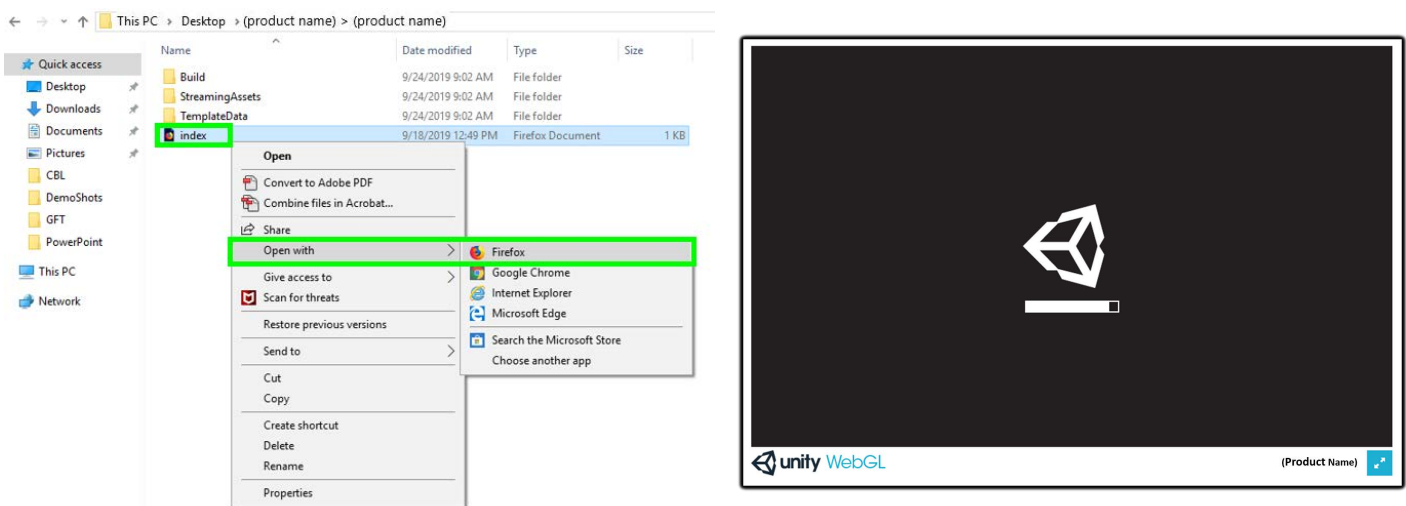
This PC > Desktop > (product name) > (product name)

| Name | Date modified | Type | Size |
|---|---|---|---|
| Build | 9/24/2019 9:02 AM | File folder | |
| StreamingAssets | 9/24/2019 9:02 AM | File folder | |
| TemplateData | 9/24/2019 9:02 AM | File folder | |
| index | 9/18/2019 12:49 PM | Firefox Document | 1 KB |

Quick access
Desktop
Downloads
Documents
Pictures
CBL
DemoShots
GFT
PowerPoint
This PC
Network

Open
Convert to Adobe PDF
Combine files in Acrobat...
Share
Open with
Give access to
Scan for threats
Restore previous versions
Send to
Cut
Copy
Create shortcut
Delete
Rename
Properties

Firefox
Google Chrome
Internet Explorer
Microsoft Edge
Search the Microsoft Store
Choose another app

unity WebGL
(Product Name)